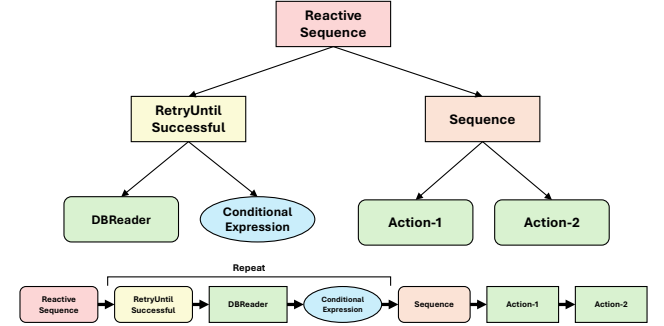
Reactive Sequence

RetryUntil Successful

Sequence

DBReader

Conditional Expression

Action-1

Action-2

Repeat

Reactive Sequence

RetryUntil Successful

DBReader

Conditional Expression

Sequence

Action-1

Action-2